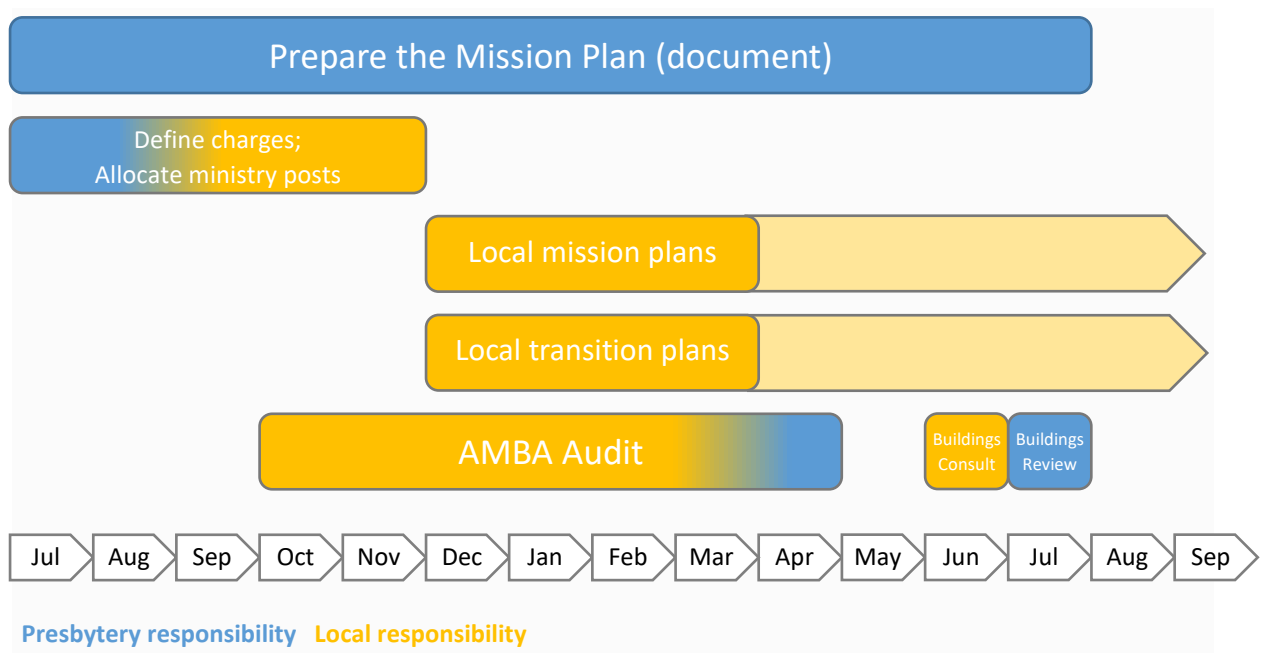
Prepare the Mission Plan (document)

Define charges;
Allocate ministry posts

Local mission plans

Local transition plans

AMBA Audit

Buildings Consult

Buildings Review

Jul Aug Sep Oct Nov Dec Jan Feb Mar Apr May Jun Jul Aug Sep

Presbytery responsibility Local responsibility